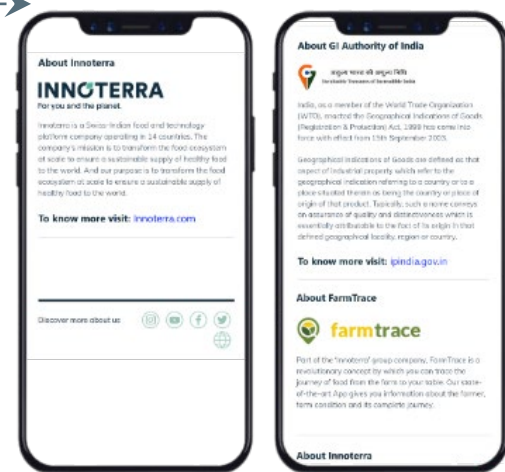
About Innoterra

INNOTERRA
For you and the planet.

Innoterra is a Swiss-Indian food and technology platform company operating in 14 countries. The company's mission is to transform the food ecosystem at scale to ensure a sustainable supply of healthy food to the world. And our purpose is to transform the food ecosystem at scale to ensure a sustainable supply of healthy food to the world.

To know more visit: innoterra.com

Discover more about us

About GI Authority of India

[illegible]
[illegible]

India, as a member of the World Trade Organization (WTO), enacted the Geographical Indications of Goods (Registration & Protection) Act, 1999 has come into force with effect from 15th September 2003.

Geographical Indications of Goods are defined as that aspect of industrial property which refer to the geographical indication referring to a country or to a place situated therein as being the country or place of origin of that product. Typically, such a name conveys an assurance of quality and distinctiveness which is essentially attributable to the fact of its origin in that defined geographical locality, region or country.

To know more visit: ipindia.gov.in

About FarmTrace

farmtrace

Part of the 'Innoterra' group company, FarmTrace is a revolutionary concept by which you can trace the journey of food from the farm to your table. Our state-of-the-art App gives you information about the farmer, farm condition and its complete journey.

About Innoterra